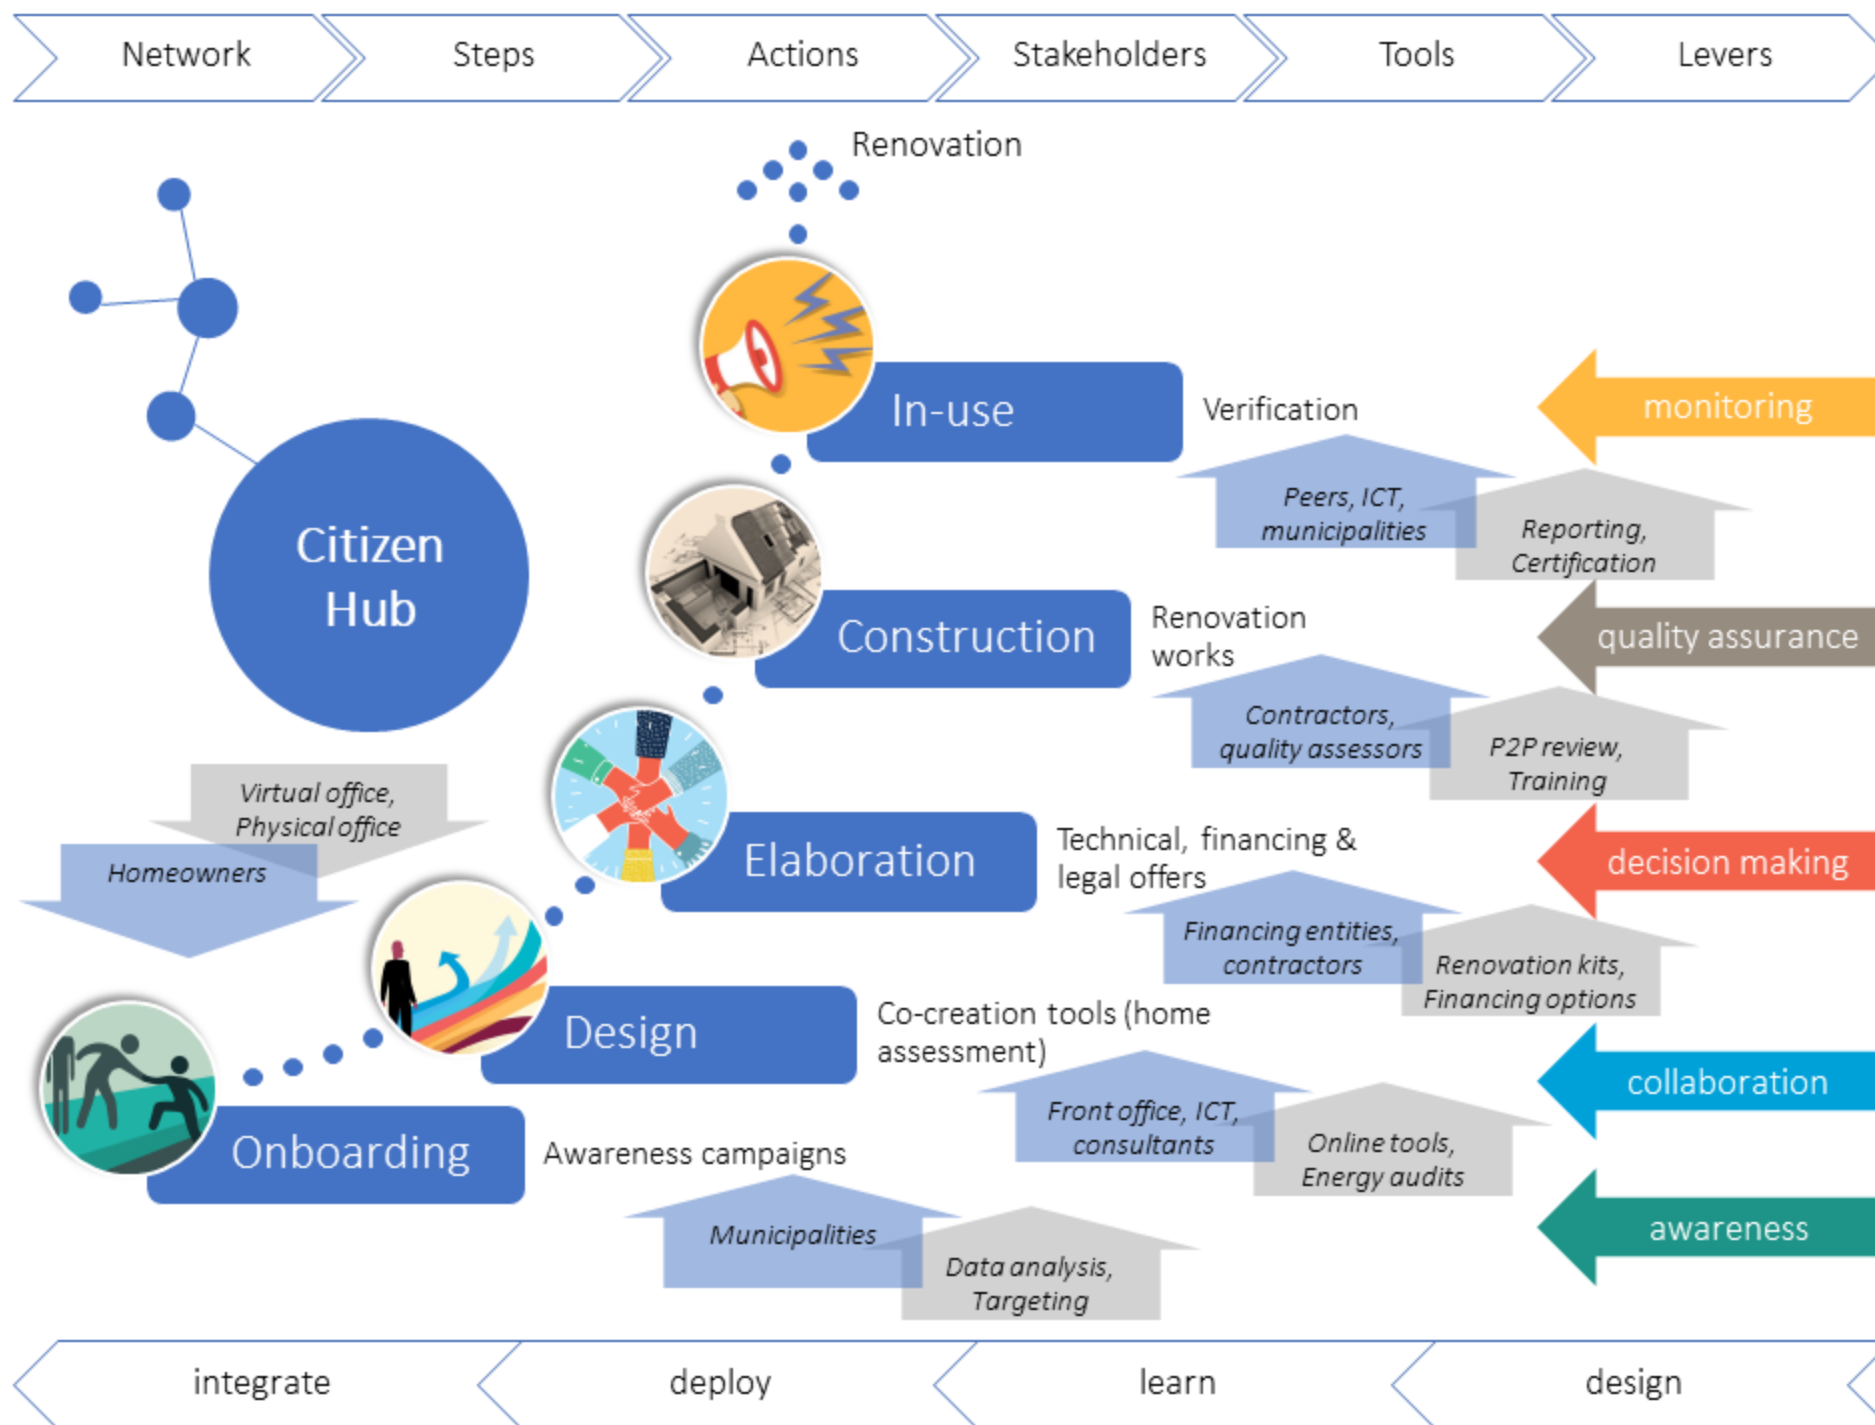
Network Steps Actions Stakeholders Tools Levers

Renovation

Citizen Hub

In-use

Verification

monitoring

Peers, ICT, municipalities

Reporting, Certification

Construction

Renovation works

quality assurance

Contractors, quality assessors

P2P review, Training

Virtual office, Physical office

Homeowners

Elaboration

Technical, financing & legal offers

decision making

Financing entities, contractors

Renovation kits, Financing options

Design

Co-creation tools (home assessment)

collaboration

Front office, ICT, consultants

Online tools, Energy audits

Onboarding

Awareness campaigns

awareness

Municipalities

Data analysis, Targeting

integrate deploy learn design